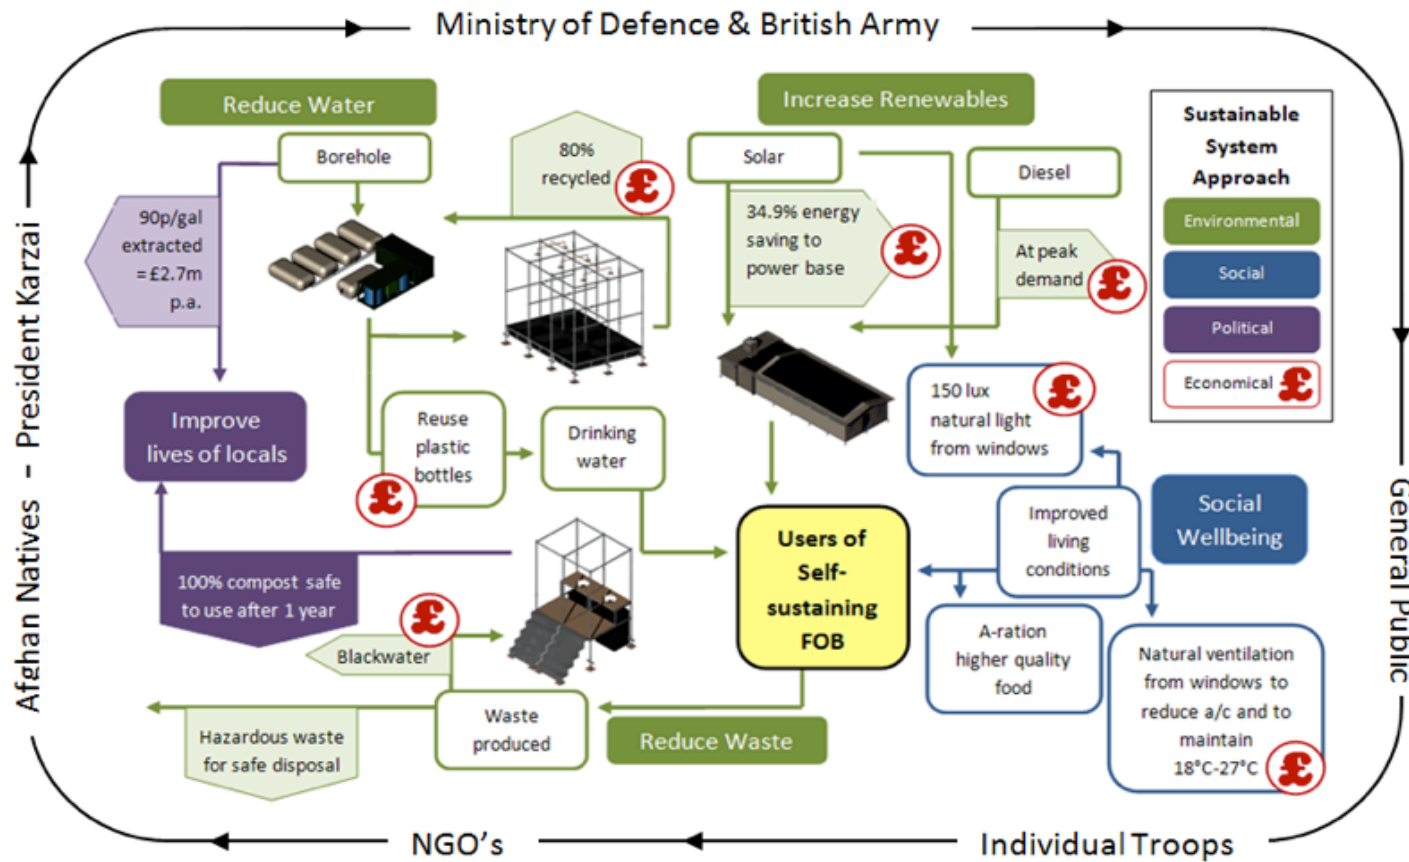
Ministry of Defence & British Army

Reduce Water

Borehole

80% recycled £

Increase Renewables

Solar

Diesel

34.9% energy saving to power base £

At peak demand £

Sustainable System Approach

Environmental

Social

Political

Economical £

90p/gal extracted = £2.7m p.a.

Improve lives of locals

Reuse plastic bottles £

Drinking water

150 lux natural light from windows £

Improved living conditions

Social Wellbeing

Users of Self-sustaining FOB

100% compost safe to use after 1 year

£

Blackwater

A-ration higher quality food

Natural ventilation from windows to reduce a/c and to maintain 18°C-27°C £

Hazardous waste for safe disposal

Waste produced

Reduce Waste

Afghan Natives - President Karzai

General Public

NGO's

Individual Troops